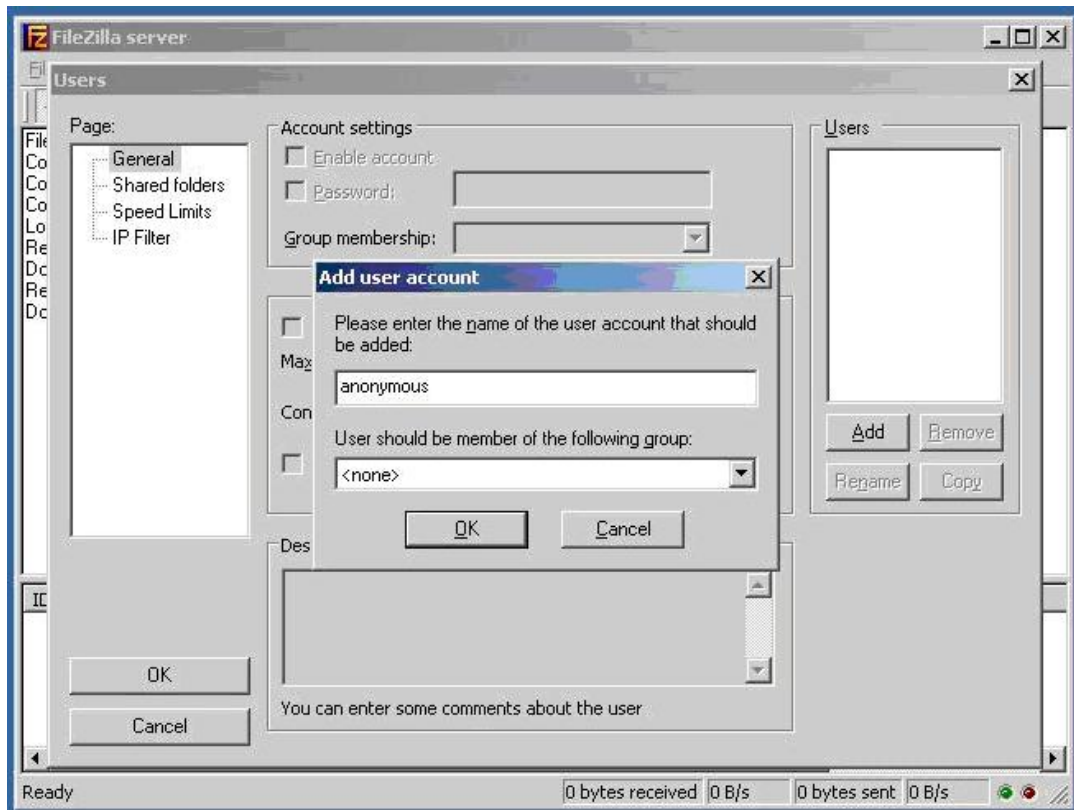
FileZilla server

Users

Page:

General
Shared folders
Speed Limits
IP Filter

File
Co
Co
Co
Lo
Re
Do
Re
Do

Account settings

Enable account

Password:

Group membership:

Users

Add user account

Please enter the name of the user account that should be added:

anonymous

User should be member of the following group:

<none>

OK

Cancel

Max

Con

Des

Add

Remove

Rename

Copy

ID

OK

Cancel

You can enter some comments about the user

Ready

0 bytes received | 0 B/s

0 bytes sent | 0 B/s